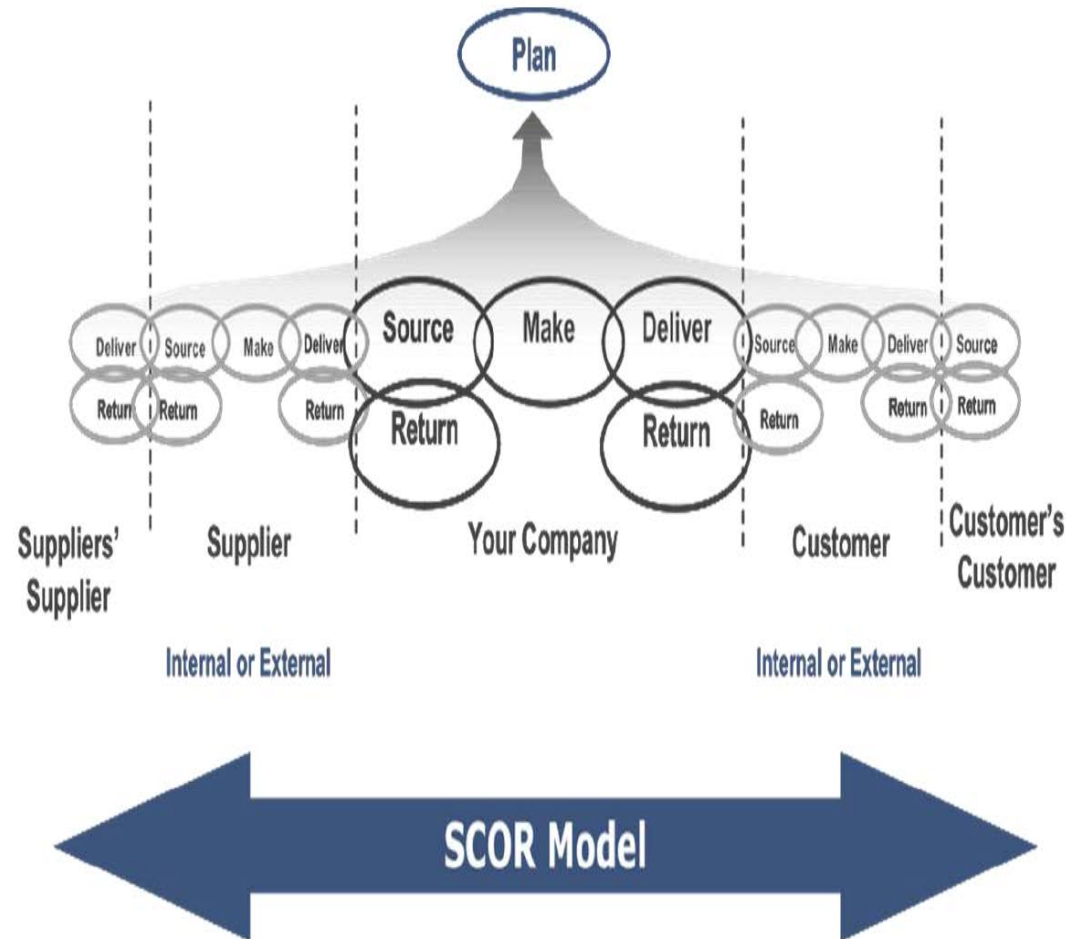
Plan

Deliver Source Make Deliver Source Make Deliver Source Make Deliver Source

Return Return Return Return Return Return Return Return

Suppliers' Supplier

Supplier

Your Company

Customer

Customer's Customer

Internal or External

Internal or External

SCOR Model